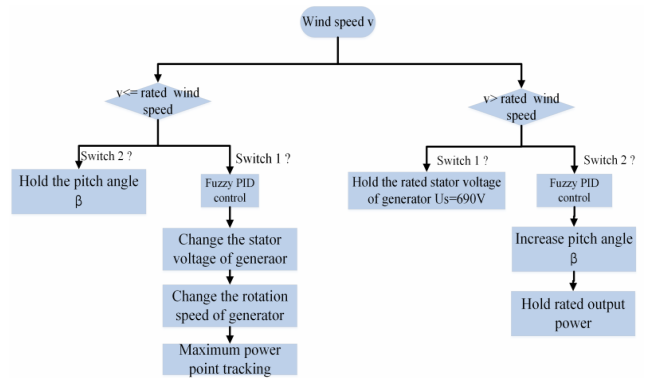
Wind speed v

v<= rated wind speed

Switch 2 ?

Hold the pitch angle β

Switch 1 ?

Fuzzy PID control

Change the stator voltage of generaor

Change the rotation speed of generator

Maximum power point tracking

v> rated wind speed

Switch 1 ?

Hold the rated stator voltage of generator Us=690V

Switch 2 ?

Fuzzy PID control

Increase pitch angle β

Hold rated output power